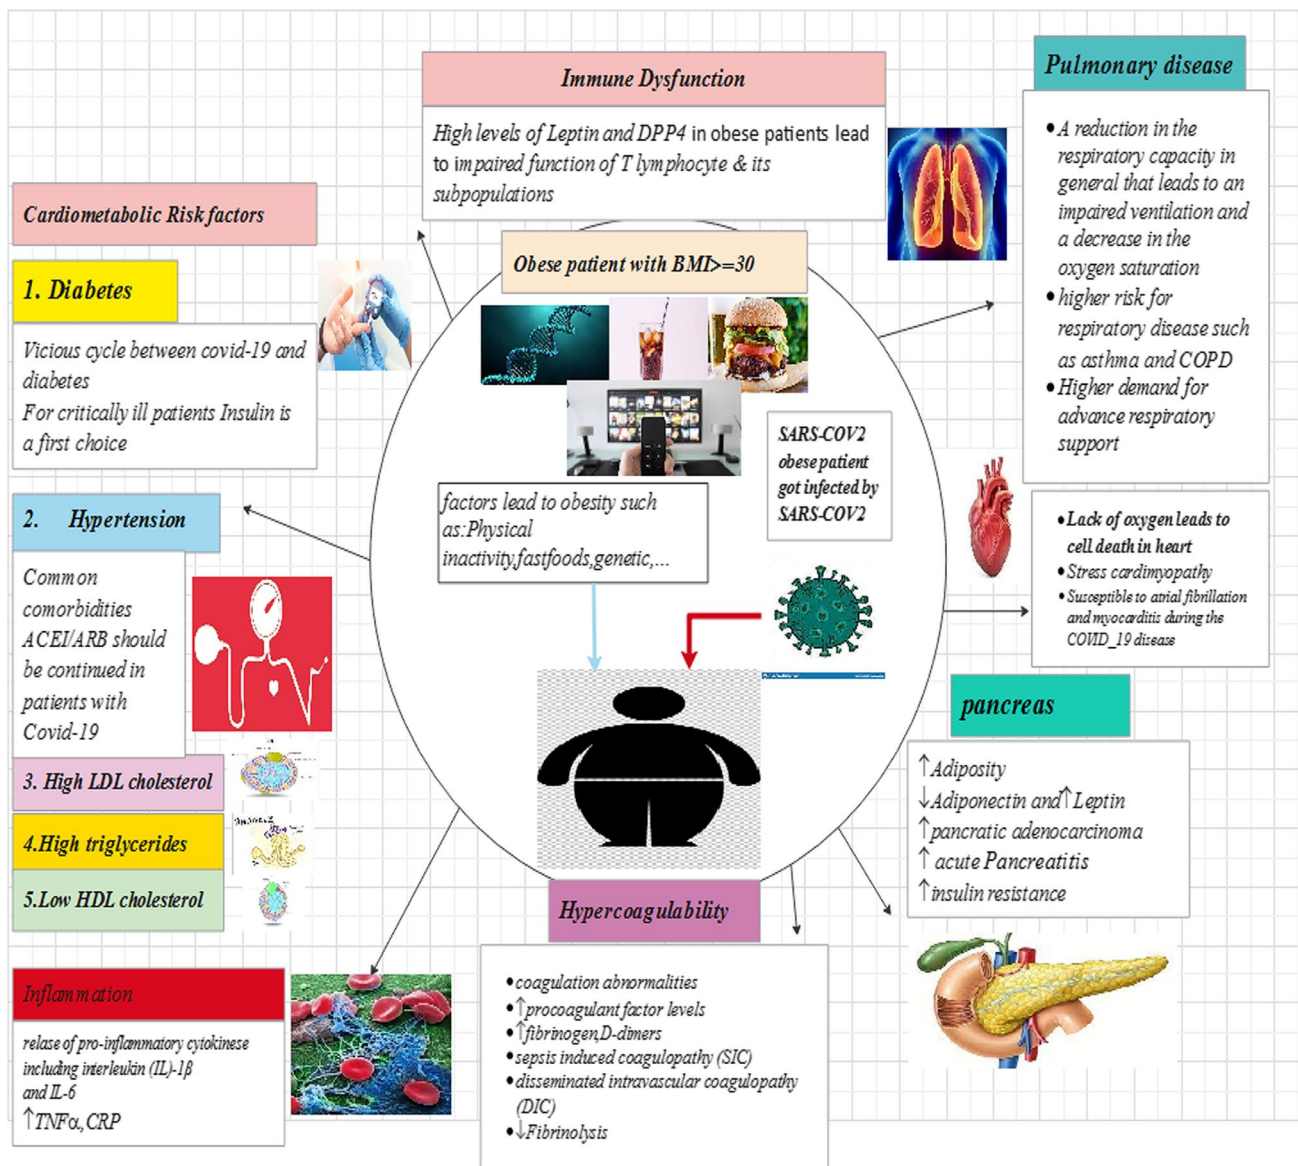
Immune Dysfunction

High levels of Leptin and DPP4 in obese patients lead to impaired function of T lymphocyte & its subpopulations

Pulmonary disease

• A reduction in the respiratory capacity in general that leads to an impaired ventilation and a decrease in the oxygen saturation
• higher risk for respiratory disease such as asthma and COPD
• Higher demand for advance respiratory support

Cardiometabolic Risk factors

1. Diabetes

Vicious cycle between covid-19 and diabetes
For critically ill patients Insulin is a first choice

Obese patient with BMI>=30

SARS-COV2 obese patient got infected by SARS-COV2

factors lead to obesity such as:Physical inactivity,fastfoods,genetic,...

2. Hypertension

Common comorbidities ACEI/ARB should be continued in patients with Covid-19

• Lack of oxygen leads to cell death in heart
• Stress cardimyopathy
• Susceptible to atrial fibrillation and myocarditis during the COVID_19 disease

pancreas

↑Adiposity
↓Adiponectin and↑Leptin
↑pancratic adenocarcinoma
↑ acute Pancreatitis
↑insulin resistance

3. High LDL cholesterol

4.High triglycerides

5.Low HDL cholesterol

Hypercoagulability

• coagulation abnormalities
• ↑procoagulant factor levels
• ↑fibrinogen,D-dimers
• sepsis induced coagulopathy (SIC)
• disseminated intravascular coagulopathy (DIC)
• ↓Fibrinolysis

Inflammation

relase of pro-inflammatory cytokinese including interleukin (IL)-1β and IL-6
↑TNFα, CRP